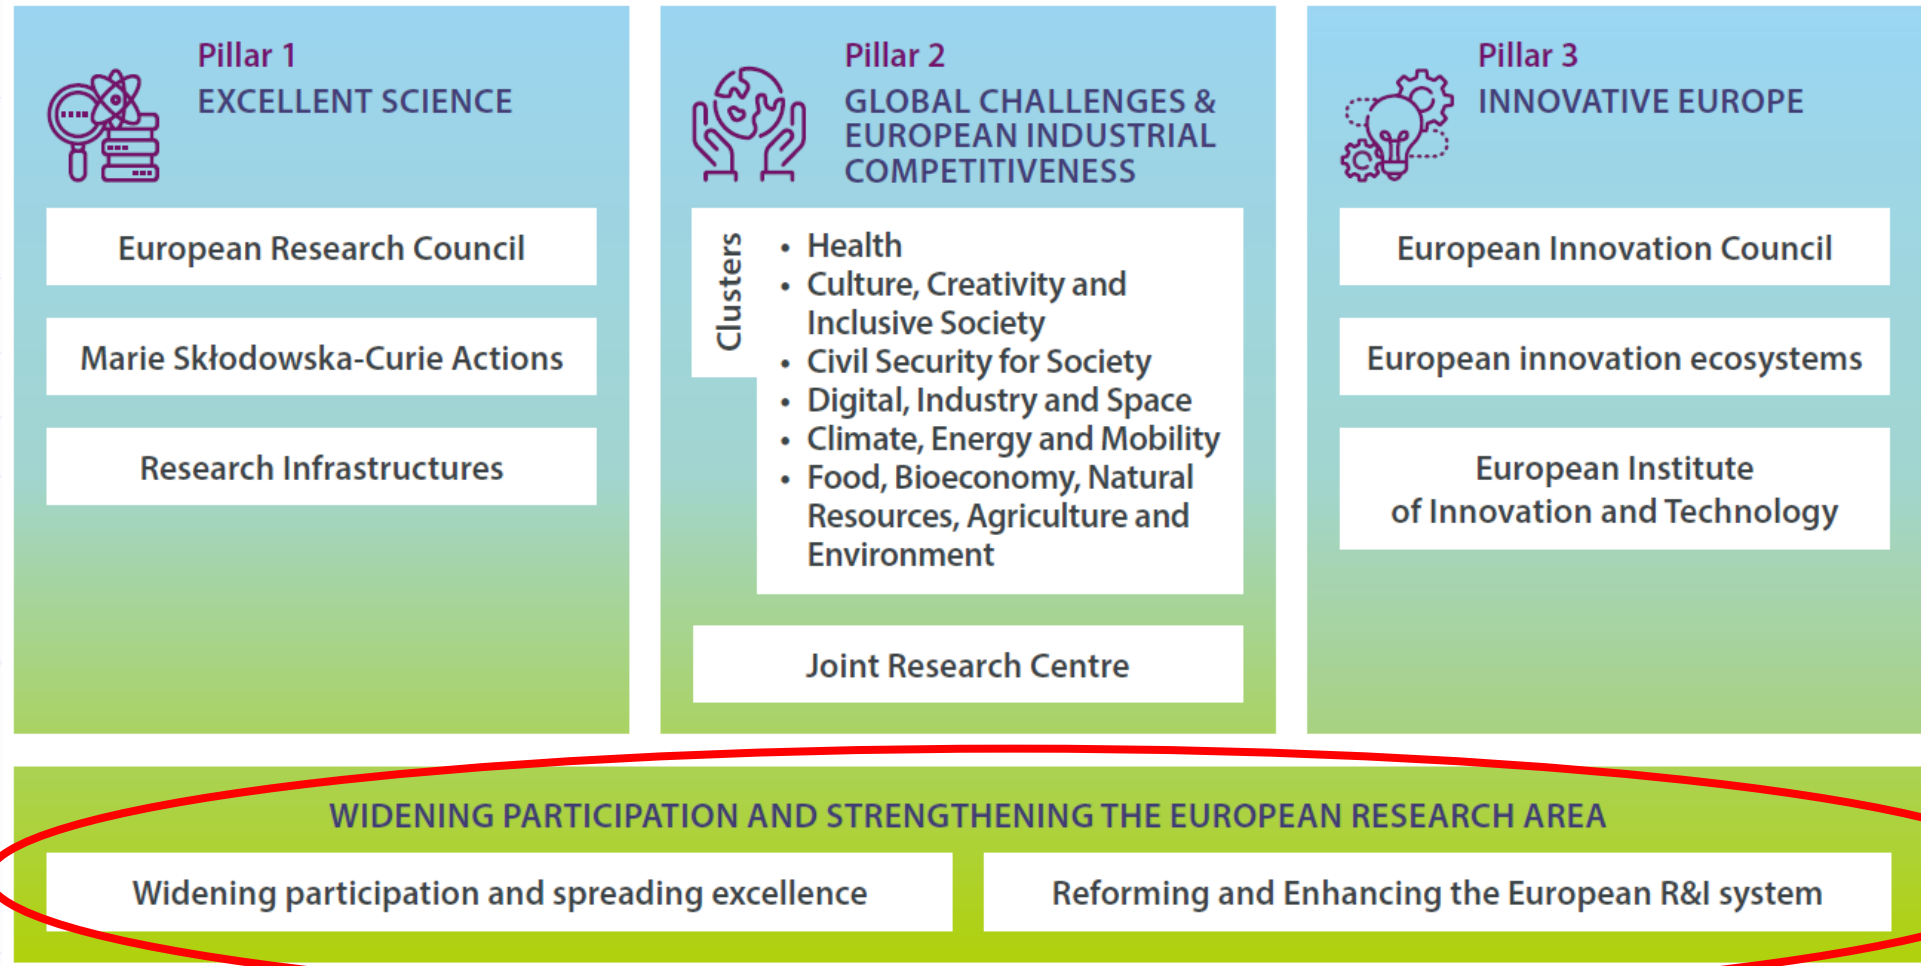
Pillar 1
EXCELLENT SCIENCE

European Research Council

Marie Skłodowska-Curie Actions

Research Infrastructures

Pillar 2
GLOBAL CHALLENGES & EUROPEAN INDUSTRIAL COMPETITIVENESS

Clusters

- Health
- Culture, Creativity and Inclusive Society
- Civil Security for Society
- Digital, Industry and Space
- Climate, Energy and Mobility
- Food, Bioeconomy, Natural Resources, Agriculture and Environment

Joint Research Centre

Pillar 3
INNOVATIVE EUROPE

European Innovation Council

European innovation ecosystems

European Institute of Innovation and Technology

WIDENING PARTICIPATION AND STRENGTHENING THE EUROPEAN RESEARCH AREA

Widening participation and spreading excellence

Reforming and Enhancing the European R&I system